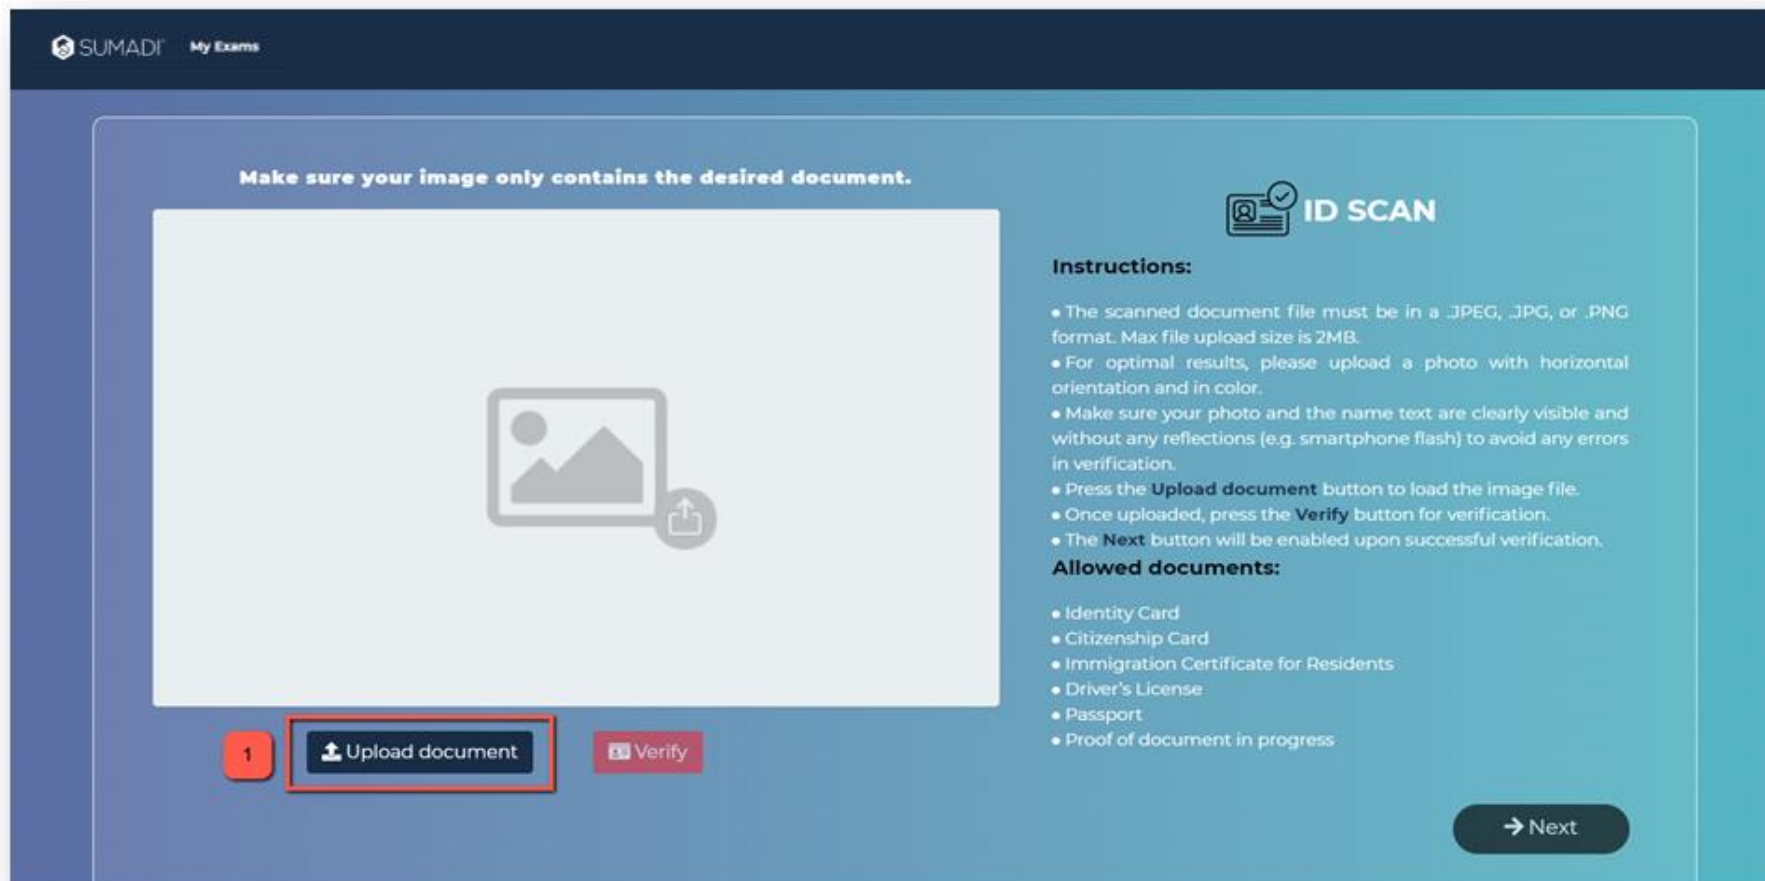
SUMADI My Exams

Make sure your image only contains the desired document.

1

Upload document

Verify

ID SCAN

Instructions:

• The scanned document file must be in a .JPEG, .JPG, or .PNG format. Max file upload size is 2MB.
• For optimal results, please upload a photo with horizontal orientation and in color.
• Make sure your photo and the name text are clearly visible and without any reflections (e.g. smartphone flash) to avoid any errors in verification.
• Press the Upload document button to load the image file.
• Once uploaded, press the Verify button for verification.
• The Next button will be enabled upon successful verification.

Allowed documents:

• Identity Card
• Citizenship Card
• Immigration Certificate for Residents
• Driver's License
• Passport
• Proof of document in progress

Next